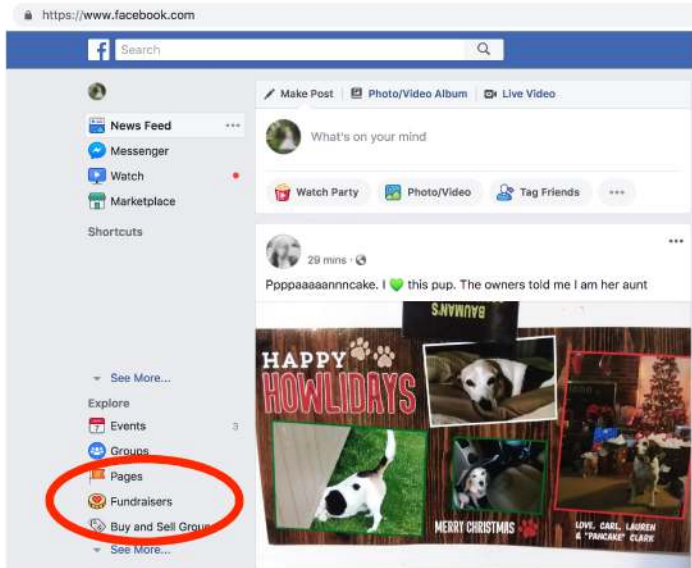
https://www.facebook.com

f Search

News Feed ···
Messenger
Watch
Marketplace

Shortcuts

See More...

Explore
Events 3
Groups
Pages
Fundraisers
Buy and Sell Grou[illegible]
See More...

Make Post | Photo/Video Album | Live Video

What's on your mind

Watch Party | Photo/Video | Tag Friends | ···

···

29 mins ·

Ppppaaaaannncake. I 💚 this pup. The owners told me I am her aunt

BAUMANS

HAPPY HOWLIDAYS

MERRY CHRISTMAS

LOVE, CARL, LAUREN & "PANCAKE" CLARK